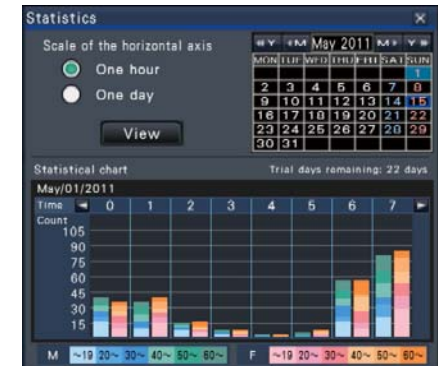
Statistics ×

Scale of the horizontal axis

One hour

One day

View

◄Y ◄M May 2011 M► Y►

| MON | TUE | WED | THU | FRI | SAT | SUN |
|---|---|---|---|---|---|---|
| | | | | | | 1 |
| 2 | 3 | 4 | 5 | 6 | 7 | 8 |
| 9 | 10 | 11 | 12 | 13 | 14 | 15 |
| 16 | 17 | 18 | 19 | 20 | 21 | 22 |
| 23 | 24 | 25 | 26 | 27 | 28 | 29 |
| 30 | 31 | | | | | |

Statistical chart

Trial days remaining: 22 days

May/01/2011

Time ◄ 0 1 2 3 4 5 6 7 ►

Count

105

90

75

60

45

30

15

M ~19 20~ 30~ 40~ 50~ 60~

F ~19 20~ 30~ 40~ 50~ 60~